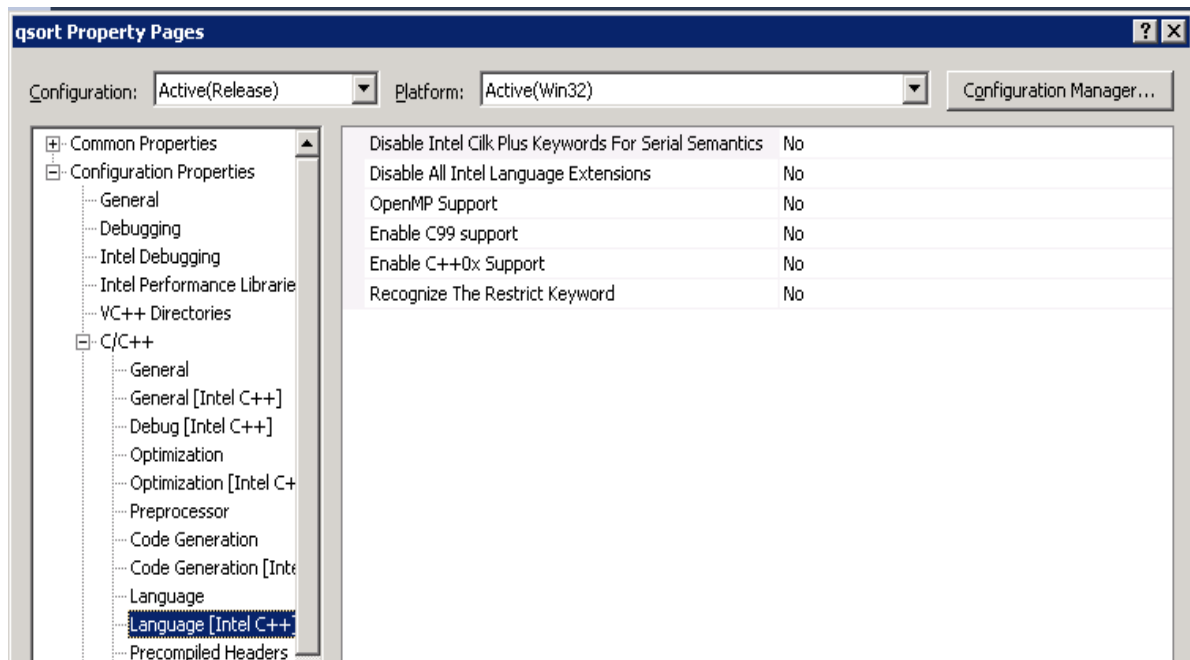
qsort Property Pages

? X

Configuration: Active(Release)

Platform: Active(Win32)

Configuration Manager...

Common Properties
Configuration Properties
General
Debugging
Intel Debugging
Intel Performance Librarie
VC++ Directories
C/C++
General
General [Intel C++]
Debug [Intel C++]
Optimization
Optimization [Intel C+
Preprocessor
Code Generation
Code Generation [Inte
Language
Language [Intel C++]
Precompiled Headers

| | |
|---|---|
| Disable Intel Cilk Plus Keywords For Serial Semantics | No |
| Disable All Intel Language Extensions | No |
| OpenMP Support | No |
| Enable C99 support | No |
| Enable C++0x Support | No |
| Recognize The Restrict Keyword | No |